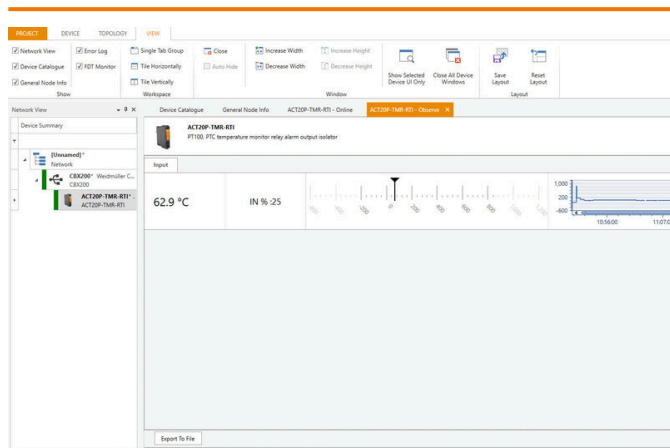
PROJECT DEVICE TOPOLOGY VIEW

Network View
Device Catalogue
General Node Info
Error Log
FDT Monitor
Show

Single Tab Group
Tile Horizontally
Tile Vertically
Workspace

Close
Auto Hide

Increase Width
Decrease Width
Increase Height
Decrease Height
Show Selected Device UI Only
Close All Device Windows
Window

Save Layout
Reset Layout
Layout

Network View

Device Summary

[Unnamed]*
Network

CBX200* Weidmüller C...
CBX200

ACT20P-TMR-RTI*...
ACT20P-TMR-RTI

Device Catalogue
General Node Info
ACT20P-TMR-RTI - Online
ACT20P-TMR-RTI - Observe ×

ACT20P-TMR-RTI
PT100, PTC temperature monitor relay alarm output isolator

Input

62.9 °C
IN % :25

1,000
200
-600
10:56:00
11:07:0

Export To File